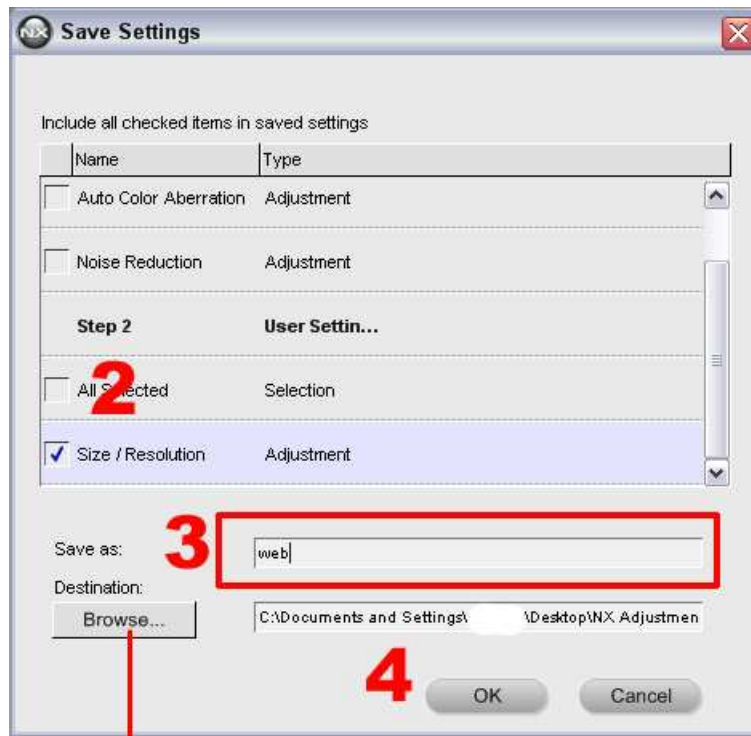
NX Save Settings

Include all checked items in saved settings

| | Name | Type |
|---|---|---|
| | Auto Color Aberration | Adjustment |
| | Noise Reduction | Adjustment |
| | Step 2 | User Settin... |
| | All S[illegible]ected | Selection |
| ✓ | Size / Resolution | Adjustment |

2

Save as: 3 web

Destination:

Browse...

C:\Documents and Settings\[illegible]\Desktop\NX Adjustmen

4 OK Cancel